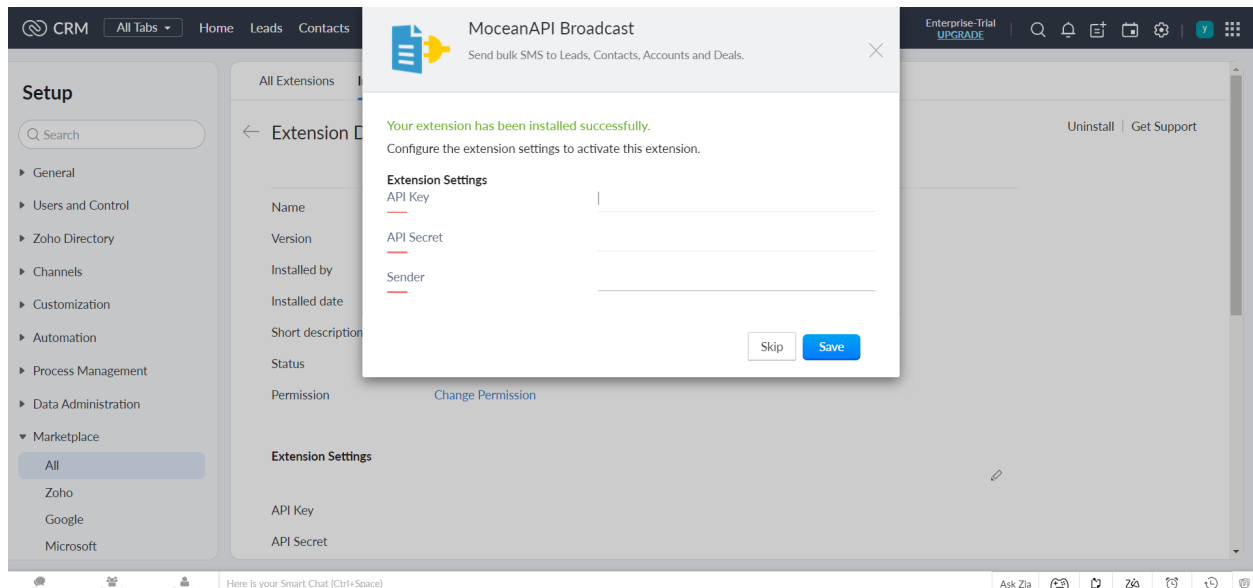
CRM All Tabs Home Leads Contacts

Enterprise-Trial UPGRADE

y

Setup

Search

General

Users and Control

Zoho Directory

Channels

Customization

Automation

Process Management

Data Administration

Marketplace

All

Zoho

Google

Microsoft

All Extensions I

Extension D

Uninstall | Get Support

Name

Version

Installed by

Installed date

Short description

Status

Permission

Change Permission

Extension Settings

API Key

API Secret

MoceanAPI Broadcast

Send bulk SMS to Leads, Contacts, Accounts and Deals.

Your extension has been installed successfully.

Configure the extension settings to activate this extension.

Extension Settings

API Key

API Secret

Sender

Skip

Save

Here is your Smart Chat (Ctrl+Space)

Ask Zia